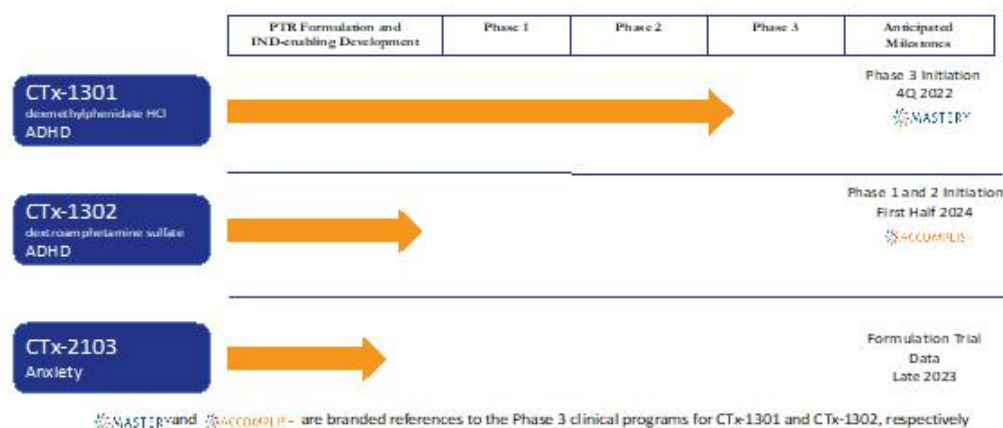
| PTR Formulation and IND-enabling Development | Phase 1 | Phase 2 | Phase 3 | Anticipated Milestones |
|---|---|---|---|---|

CTx-1301
dexmethylphenidate HCl
ADHD

Phase 3 Initiation
4Q 2022
MASTERY

CTx-1302
dextroamphetamine sulfate
ADHD

Phase 1 and 2 Initiation
First Half 2024
ACCOMPLISH

CTx-2103
Anxiety

Formulation Trial Data
Late 2023

MASTERY and ACCOMPLISH are branded references to the Phase 3 clinical programs for CTx-1301 and CTx-1302, respectively